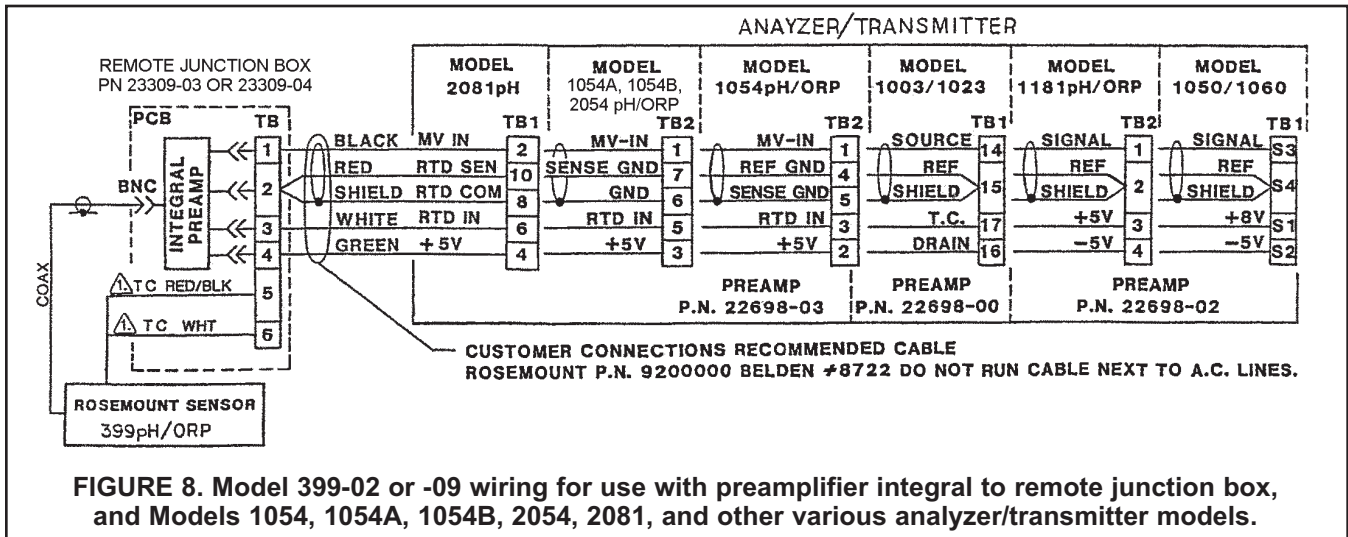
ANAYZER/TRANSMITTER

REMOTE JUNCTION BOX
PN 23309-03 OR 23309-04

PCB TB

INTEGRAL PREAMP

BNC

1
2
3
4
5
6

COAX

1 TC RED/BLK

1 TC WHT

ROSEMOUNT SENSOR
399pH/ORP

BLACK
RED
SHIELD
WHITE
GREEN

MODEL 2081pH
TB1
MV IN 2
RTD SEN 10
RTD COM 8
RTD IN 6
+5V 4

MODEL 1054A, 1054B, 2054 pH/ORP
TB2
MV-IN 1
SENSE GND 7
GND 6
RTD IN 5
+5V 3

MODEL 1054pH/ORP
TB2
MV-IN 1
REF GND 4
SENSE GND 5
RTD IN 3
+5V 2

PREAMP
P.N. 22698-03

MODEL 1003/1023
TB1
SOURCE 14
REF
SHIELD 15
T.C. 17
DRAIN 16

PREAMP
P.N. 22698-00

MODEL 1181pH/ORP
TB2
SIGNAL 1
REF
SHIELD 2
+5V 3
−5V 4

MODEL 1050/1060
TB1
SIGNAL S3
REF
SHIELD S4
+8V S1
−5V S2

PREAMP
P.N. 22698-02

CUSTOMER CONNECTIONS RECOMMENDED CABLE
ROSEMOUNT P.N. 9200000 BELDEN ≠8722 DO NOT RUN CABLE NEXT TO A.C. LINES.

FIGURE 8. Model 399-02 or -09 wiring for use with preamplifier integral to remote junction box, and Models 1054, 1054A, 1054B, 2054, 2081, and other various analyzer/transmitter models.